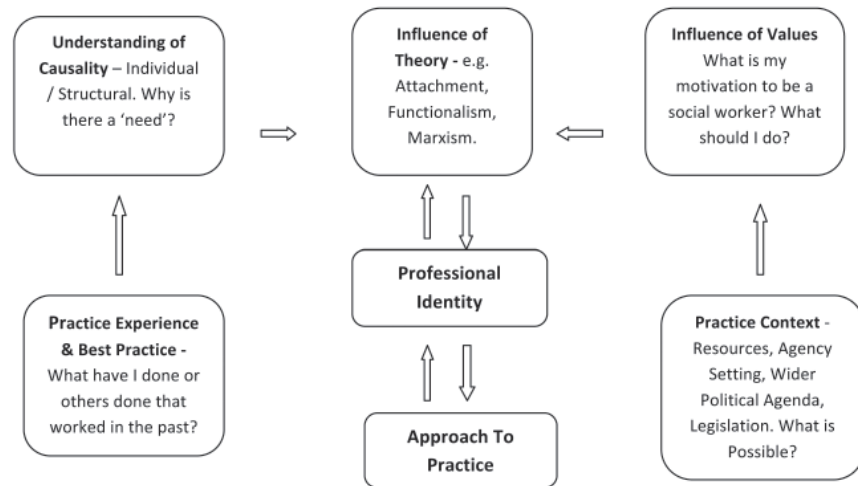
**Understanding of Causality** – Individual / Structural. Why is there a 'need'?

**Influence of Theory -** e.g. Attachment, Functionalism, Marxism.

**Influence of Values** What is my motivation to be a social worker? What should I do?

**Professional Identity**

**Practice Experience & Best Practice -** What have I done or others done that worked in the past?

**Approach To Practice**

**Practice Context** - Resources, Agency Setting, Wider Political Agenda, Legislation. What is Possible?